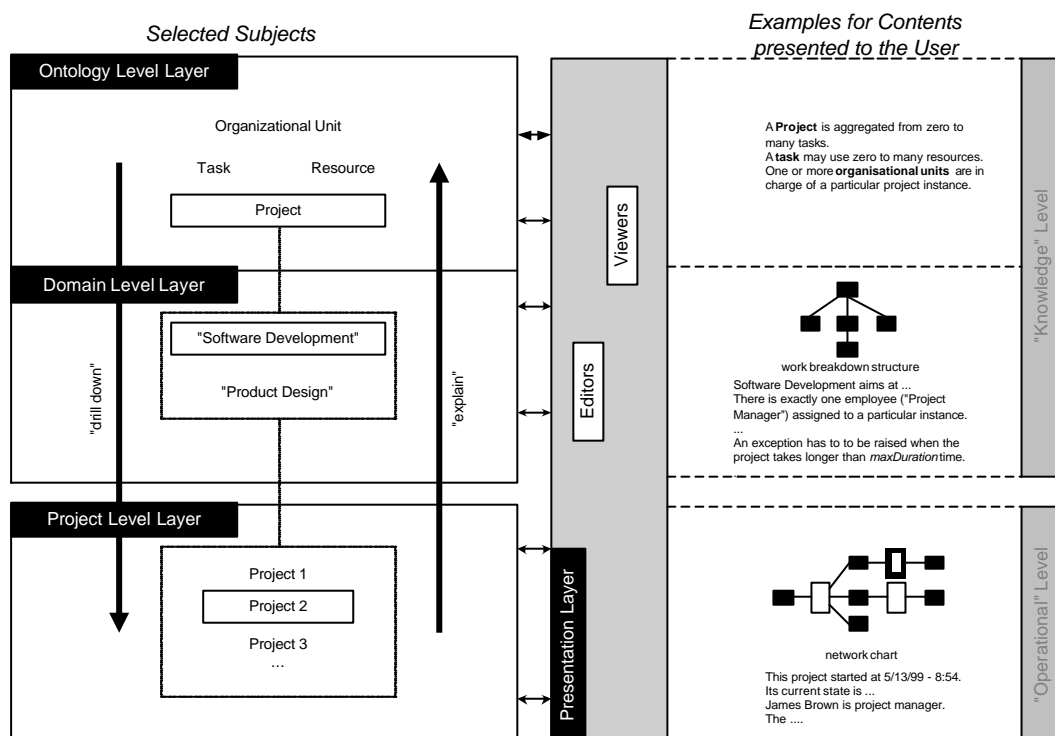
Selected Subjects

Examples for Contents presented to the User

Ontology Level Layer

Organizational Unit

Task

Resource

Project

Domain Level Layer

"Software Development"

"Product Design"

Project Level Layer

Project 1

Project 2

Project 3

...

"drill down"

"explain"

Viewers

Editors

Presentation Layer

A **Project** is aggregated from zero to many tasks.
A **task** may use zero to many resources.
One or more **organisational units** are in charge of a particular project instance.

"Knowledge" Level

work breakdown structure

Software Development aims at ...
There is exactly one employee ("Project Manager") assigned to a particular instance.
...
An exception has to to be raised when the project takes longer than *maxDuration* time.

"Operational" Level

network chart

This project started at 5/13/99 - 8:54.
Its current state is ...
James Brown is project manager.
The ....